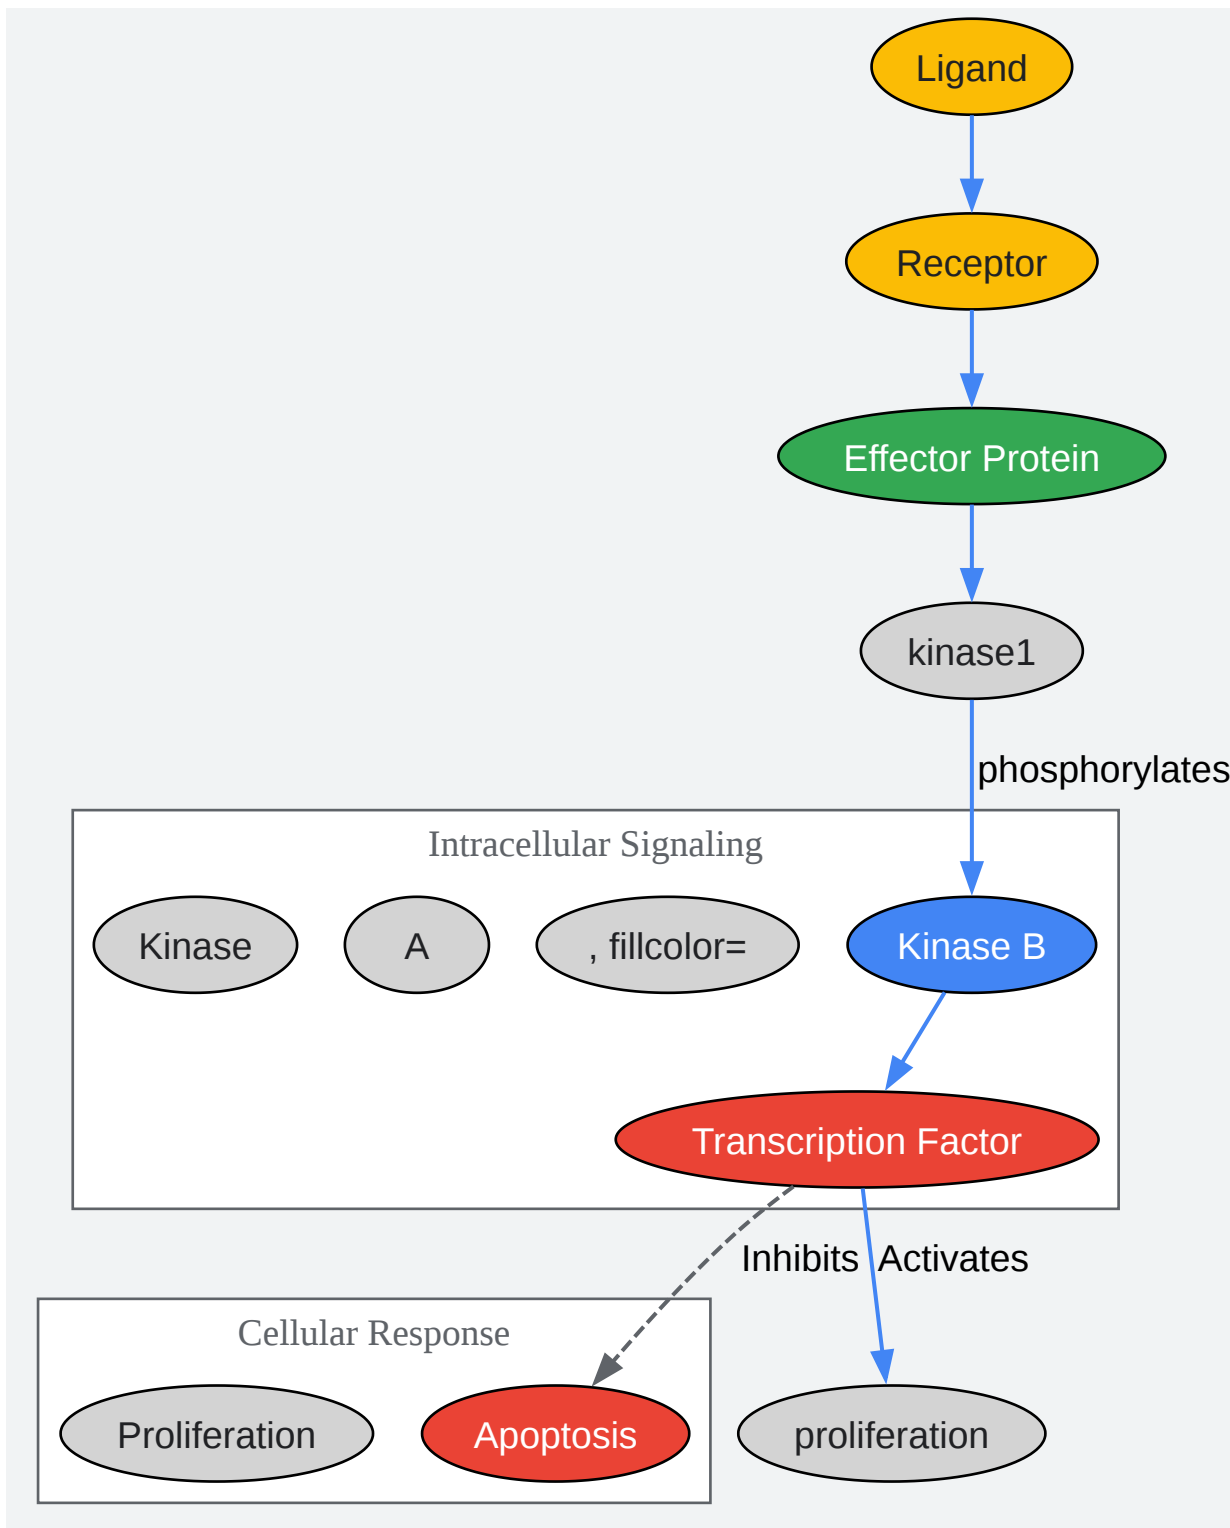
Ligand

Receptor

Effector Protein

kinase1

phosphorylates

Intracellular Signaling

Kinase

A

, fillcolor=

Kinase B

Transcription Factor

Inhibits

Activates

Cellular Response

Proliferation

Apoptosis

proliferation